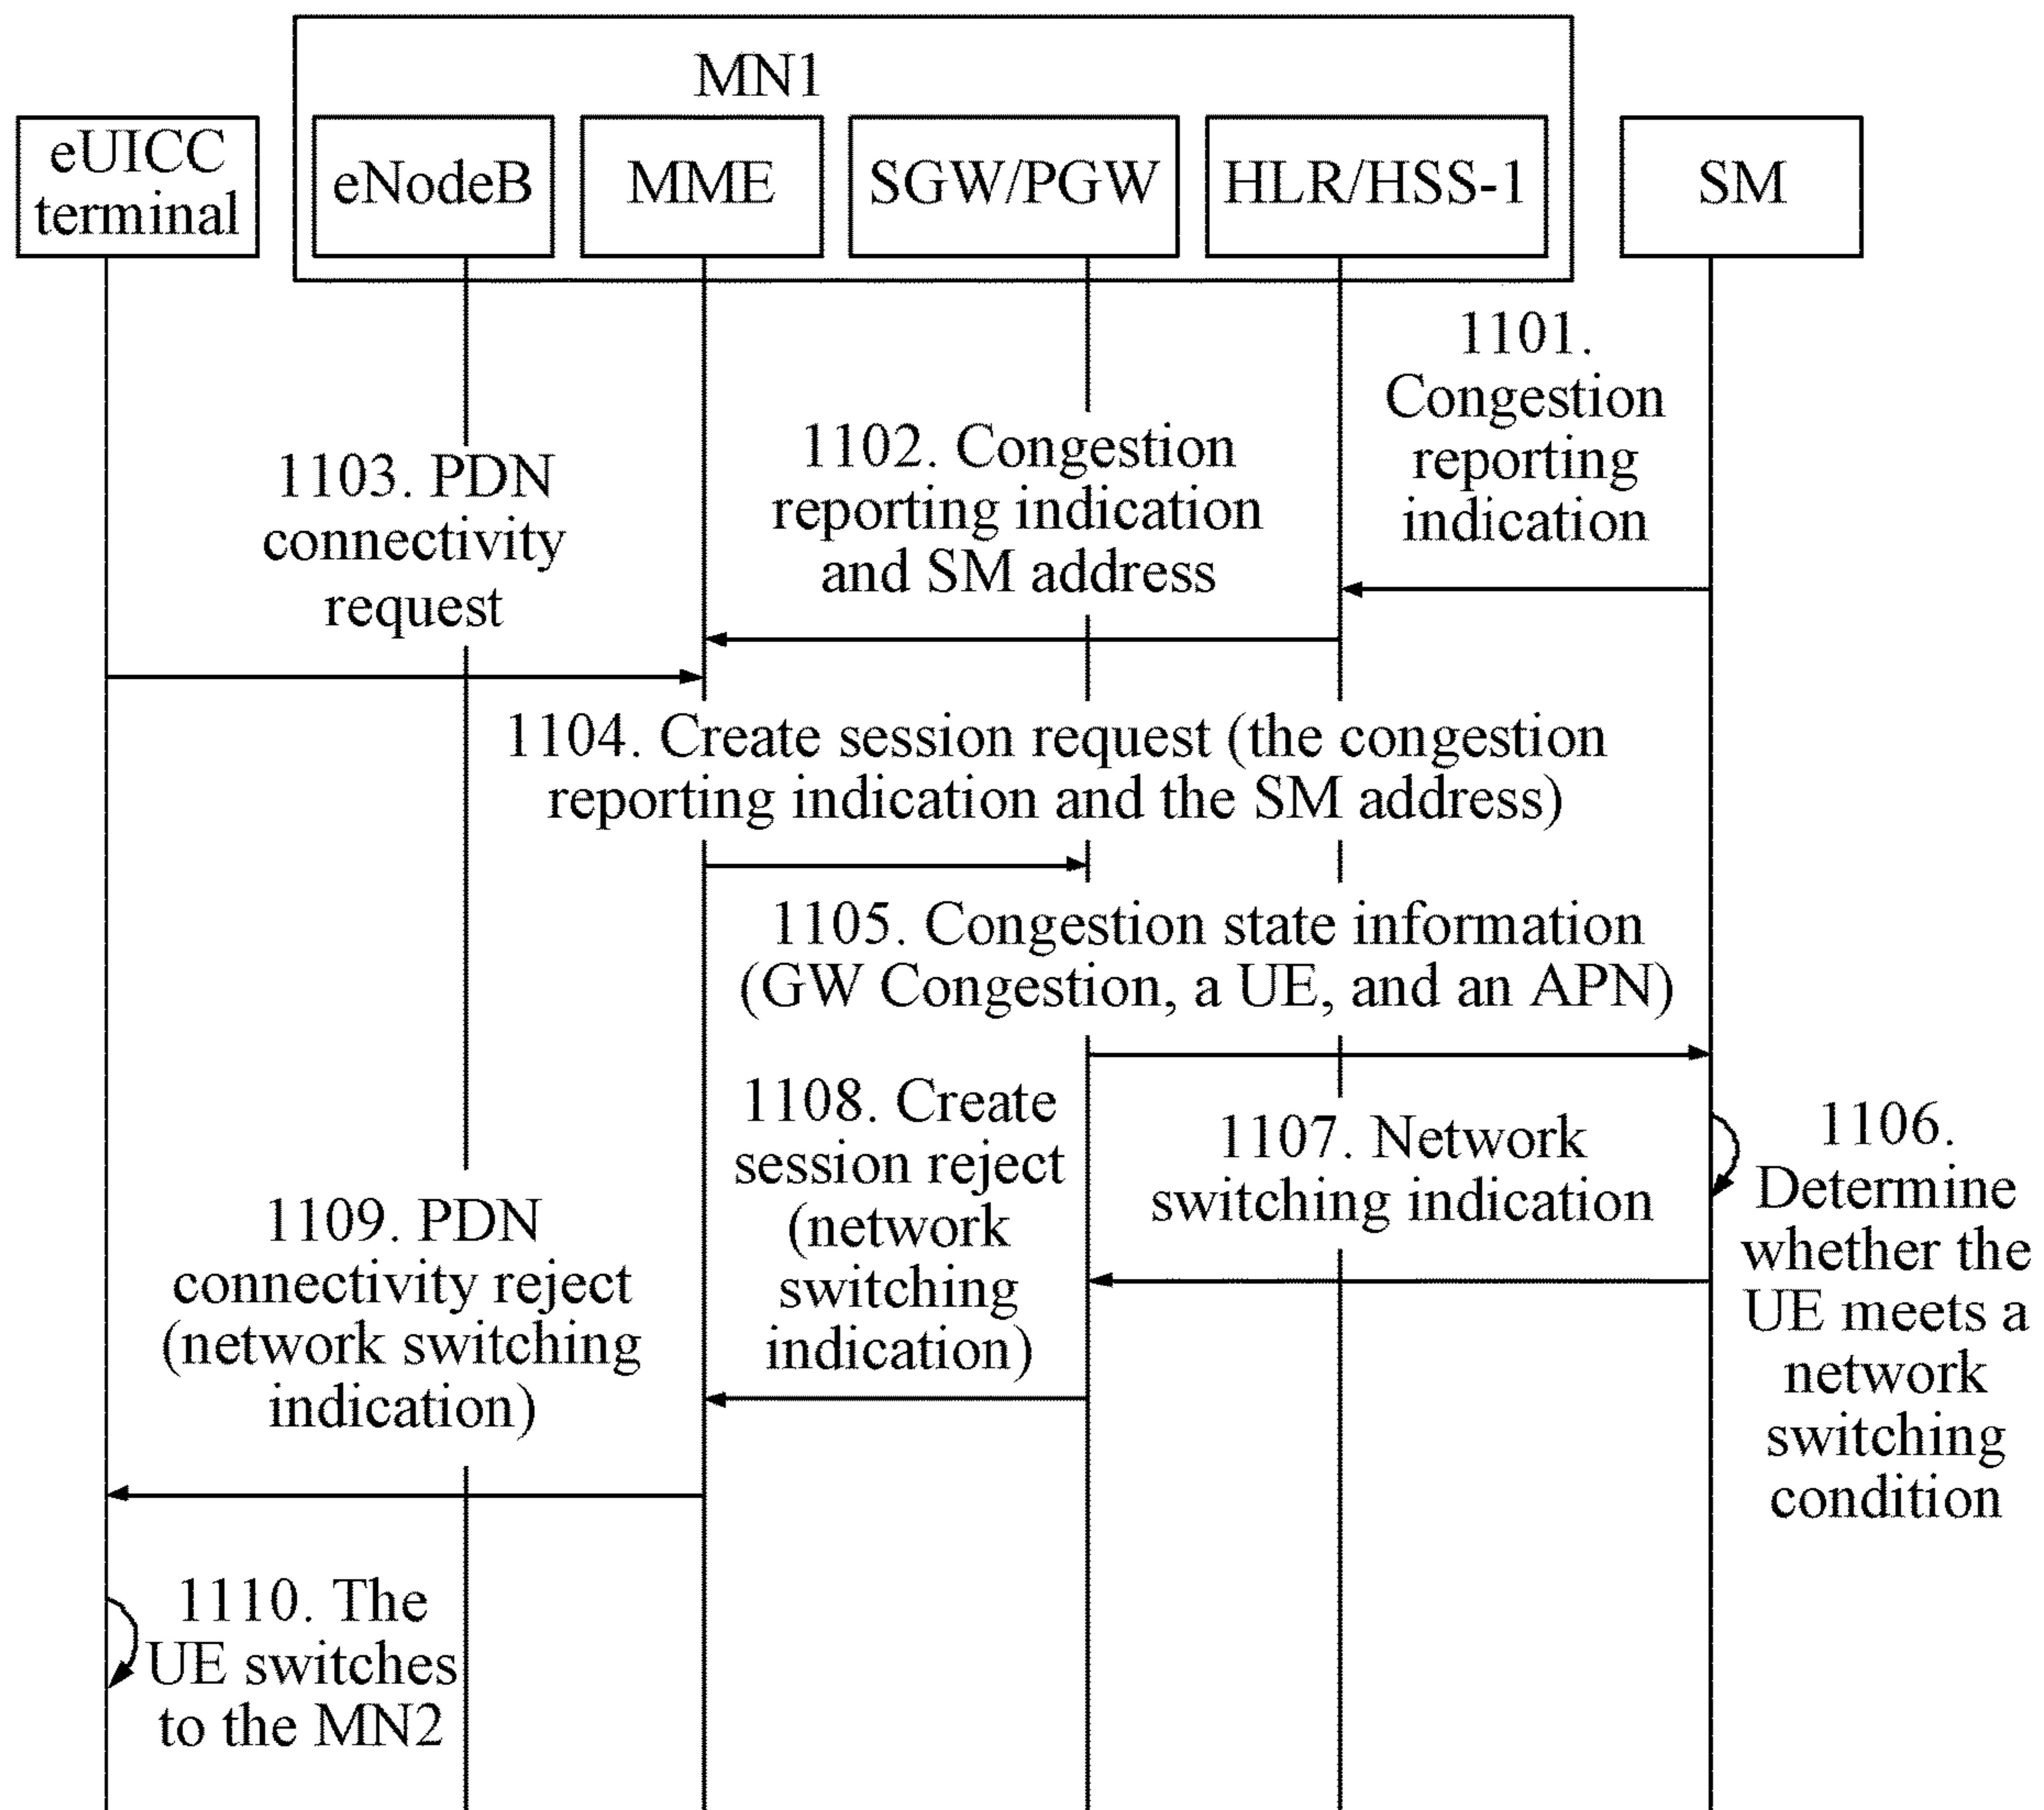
MN1

eUICC terminal

eNodeB

MME

SGW/PGW

HLR/HSS-1

SM

1101. Congestion reporting indication

1102. Congestion reporting indication and SM address

1103. PDN connectivity request

1104. Create session request (the congestion reporting indication and the SM address)

1105. Congestion state information (GW Congestion, a UE, and an APN)

1106. Determine whether the UE meets a network switching condition

1107. Network switching indication

1108. Create session reject (network switching indication)

1109. PDN connectivity reject (network switching indication)

1110. The UE switches to the MN2